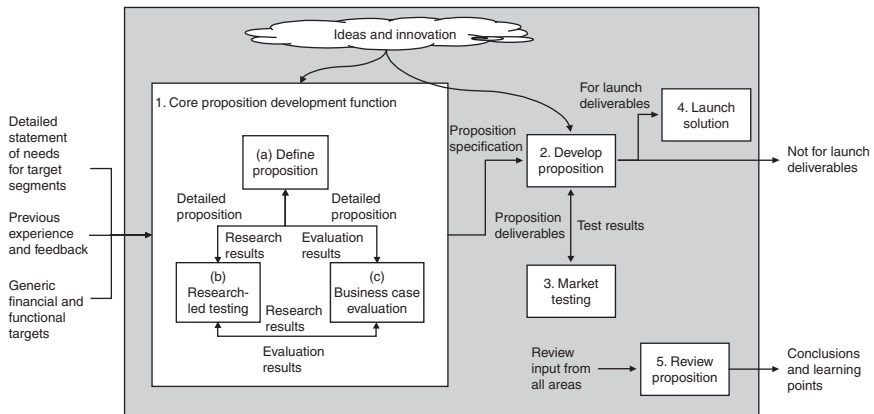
Ideas and innovation

1. Core proposition development function

Detailed statement of needs for target segments

Previous experience and feedback

Generic financial and functional targets

(a) Define proposition

Detailed proposition

Detailed proposition

Research results

Evaluation results

(b) Research-led testing

(c) Business case evaluation

Research results

Evaluation results

Proposition specification

For launch deliverables

4. Launch solution

2. Develop proposition

Not for launch deliverables

Proposition deliverables

Test results

3. Market testing

Review input from all areas

5. Review proposition

Conclusions and learning points